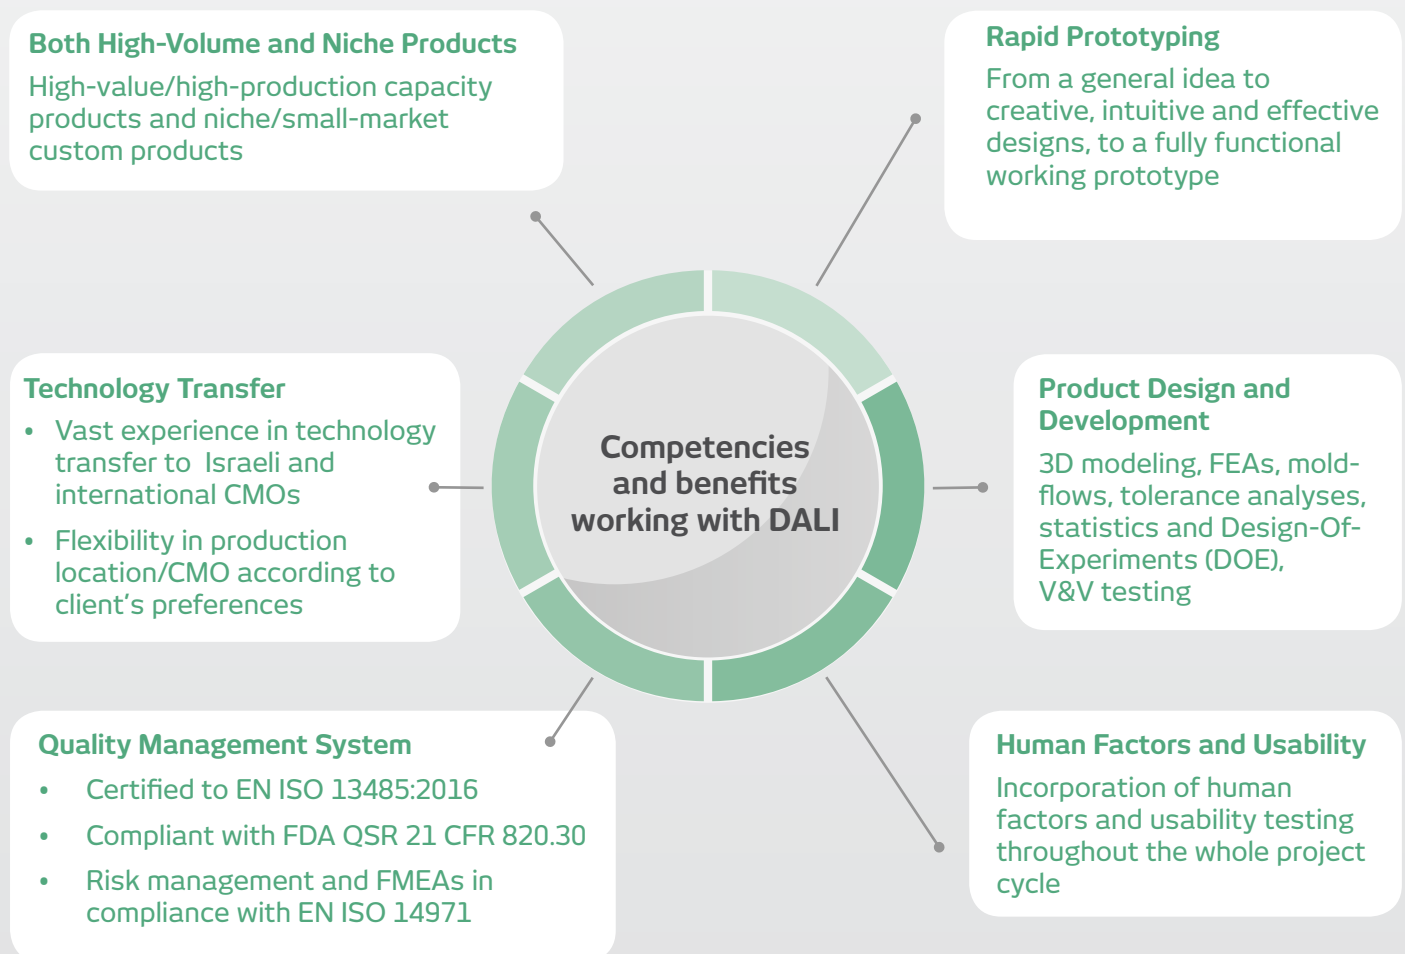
Both High-Volume and Niche Products

High-value/high-production capacity products and niche/small-market custom products

Rapid Prototyping

From a general idea to creative, intuitive and effective designs, to a fully functional working prototype

Competencies and benefits working with DALI

Technology Transfer

- Vast experience in technology transfer to Israeli and international CMOs
- Flexibility in production location/CMO according to client's preferences

Product Design and Development

3D modeling, FEAs, mold-flows, tolerance analyses, statistics and Design-Of-Experiments (DOE), V&V testing

Quality Management System

- Certified to EN ISO 13485:2016
- Compliant with FDA QSR 21 CFR 820.30
- Risk management and FMEAs in compliance with EN ISO 14971

Human Factors and Usability

Incorporation of human factors and usability testing throughout the whole project cycle